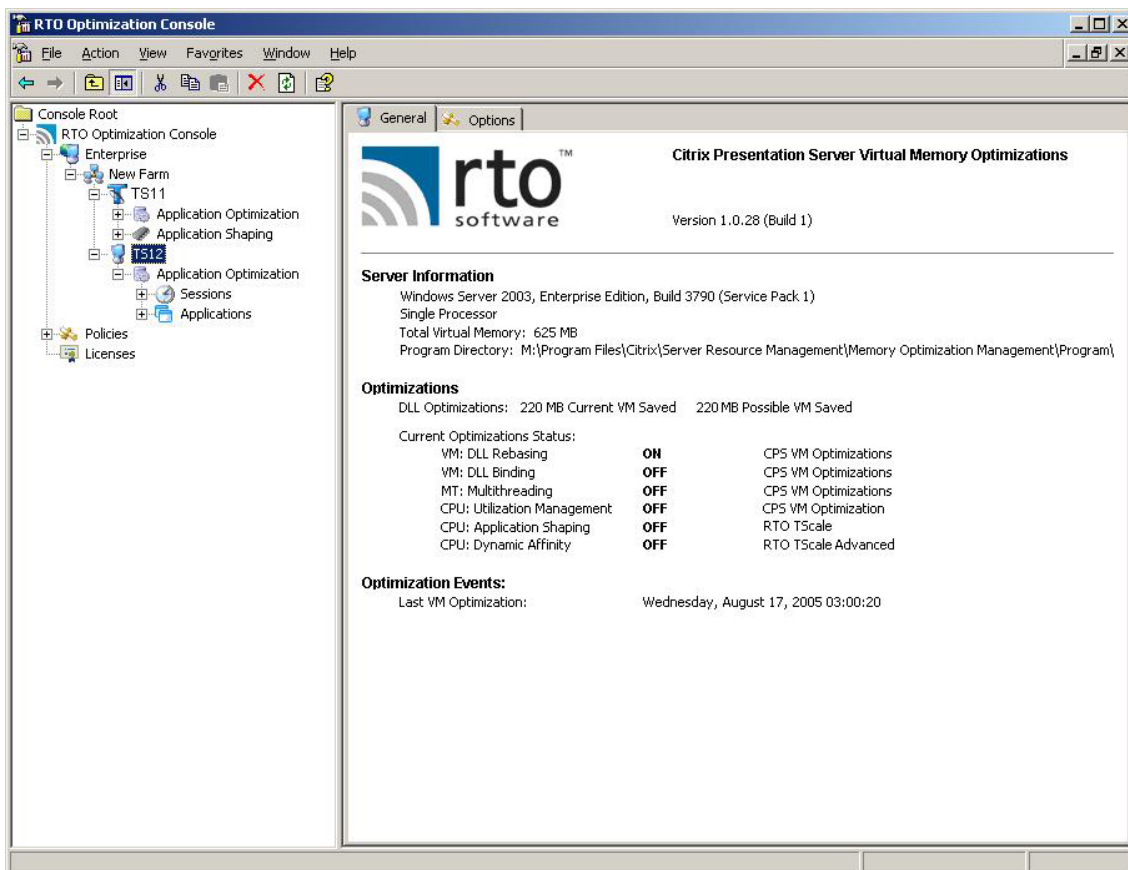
RTO Optimization Console

File Action View Favorites Window Help

Console Root
RTO Optimization Console
Enterprise
New Farm
TS11
Application Optimization
Application Shaping
TS12
Application Optimization
Sessions
Applications
Policies
Licenses

General Options

rto™ software

Citrix Presentation Server Virtual Memory Optimizations

Version 1.0.28 (Build 1)

Server Information
Windows Server 2003, Enterprise Edition, Build 3790 (Service Pack 1)
Single Processor
Total Virtual Memory: 625 MB
Program Directory: M:\Program Files\Citrix\Server Resource Management\Memory Optimization Management\Program\

Optimizations
DLL Optimizations: 220 MB Current VM Saved 220 MB Possible VM Saved

Current Optimizations Status:

| | | |
|---|---|---|
| VM: DLL Rebasing | ON | CPS VM Optimizations |
| VM: DLL Binding | OFF | CPS VM Optimizations |
| MT: Multithreading | OFF | CPS VM Optimizations |
| CPU: Utilization Management | OFF | CPS VM Optimization |
| CPU: Application Shaping | OFF | RTO TScale |
| CPU: Dynamic Affinity | OFF | RTO TScale Advanced |

Optimization Events:
Last VM Optimization: Wednesday, August 17, 2005 03:00:20